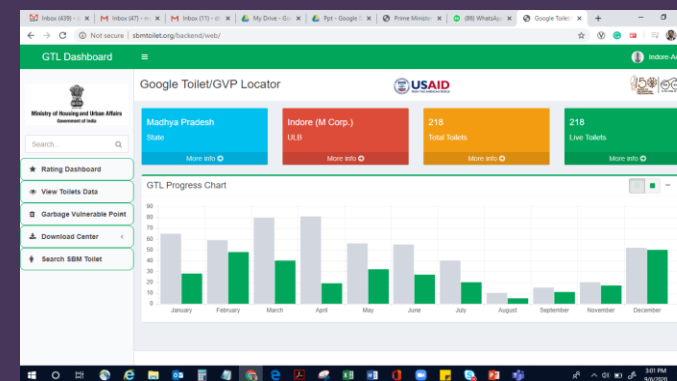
Inbox (439) - | Inbox (47) - | Inbox (11) - | My Drive - Go | Ppt - Google | Prime Minister | (88) WhatsApp | Google Toilet | +

Not secure | sbmtoilet.org/backend/web/

GTL Dashboard ≡ Indore-A

Ministry of Housing and Urban Affairs
Government of India

Search...

Rating Dashboard
View Toilets Data
Garbage Vulnerable Point
Download Center
Search SBM Toilet

Google Toilet/GVP Locator

USAID

| Madhya Pradesh | Indore (M Corp.) | 218 | 218 |
|---|---|---|---|
| State | ULB | Total Toilets | Live Toilets |
| More info | More info | More info | More info |

GTL Progress Chart

90
80
70
60
50
40
30
20
10
0

January February March April May June July August September November December

3:01 PM
9/6/2020